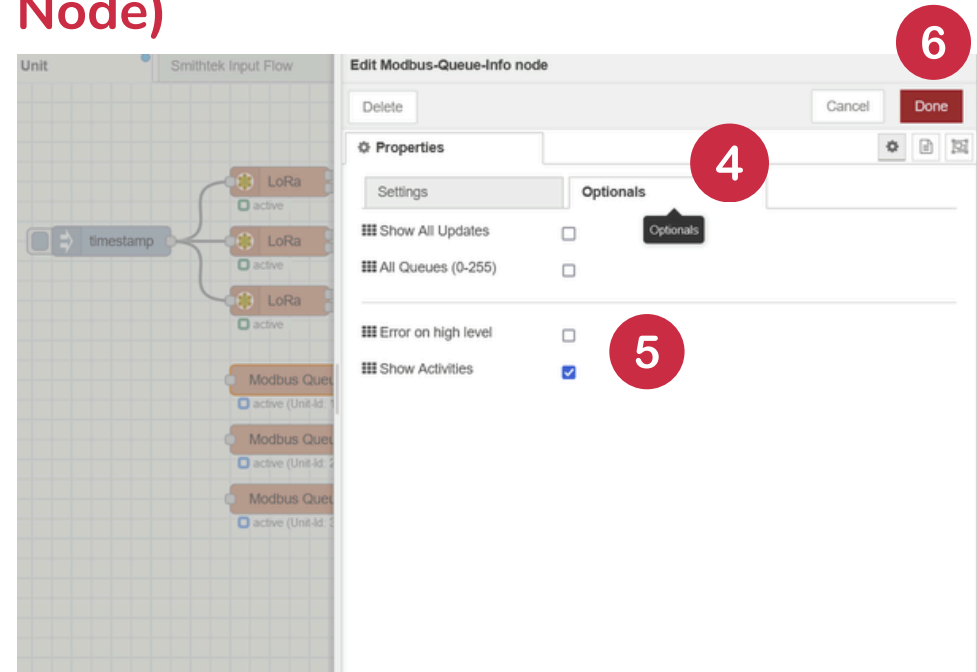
Node)

Unit

Smithtek Input Flow

timestamp

LoRa
active

LoRa
active

LoRa
active

Modbus Que
active (Unit-Id: 1

Modbus Que
active (Unit-Id: 2

Modbus Que
active (Unit-Id: 3

Edit Modbus-Queue-Info node

6

Delete

Cancel

Done

Properties

4

Settings

Optionals

Optionals

Show All Updates

All Queues (0-255)

Error on high level

5

Show Activities